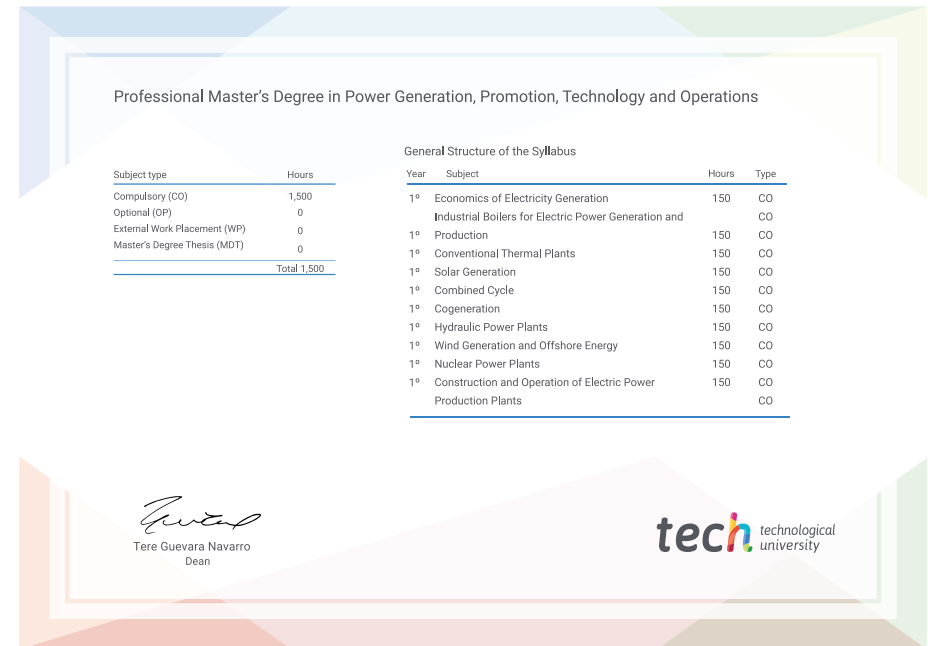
Professional Master's Degree in Power Generation, Promotion, Technology and Operations

| Subject type | Hours |
|---|---|
| Compulsory (CO) | 1,500 |
| Optional (OP) | 0 |
| External Work Placement (WP) | 0 |
| Master's Degree Thesis (MDT) | 0 |
| | Total 1,500 |

General Structure of the Syllabus

| Year | Subject | Hours | Type |
|---|---|---|---|
| 1º | Economics of Electricity Generation | 150 | CO |
| | Industrial Boilers for Electric Power Generation and | | CO |
| 1º | Production | 150 | CO |
| 1º | Conventional Thermal Plants | 150 | CO |
| 1º | Solar Generation | 150 | CO |
| 1º | Combined Cycle | 150 | CO |
| 1º | Cogeneration | 150 | CO |
| 1º | Hydraulic Power Plants | 150 | CO |
| 1º | Wind Generation and Offshore Energy | 150 | CO |
| 1º | Nuclear Power Plants | 150 | CO |
| 1º | Construction and Operation of Electric Power | 150 | CO |
| | Production Plants | | CO |

Tere Guevara Navarro
Dean

tech technological university